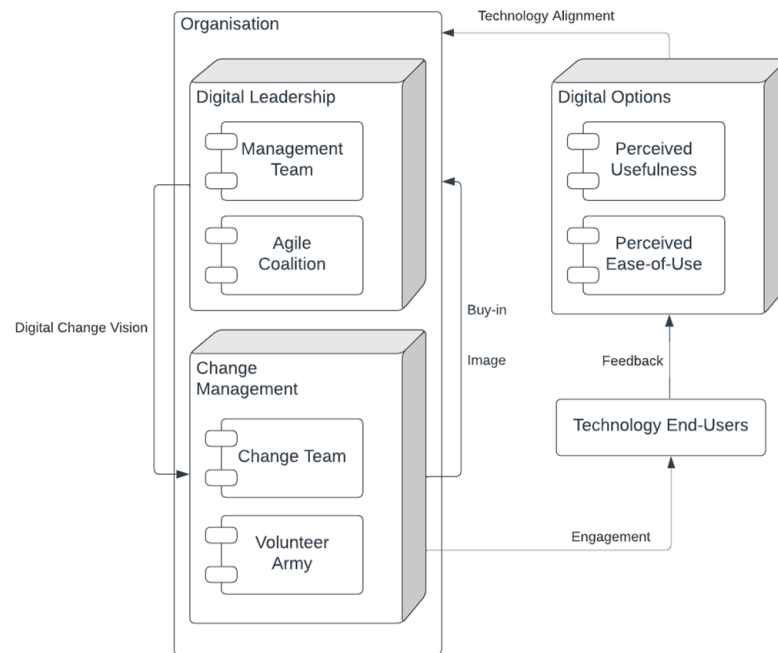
Organisation

Technology Alignment

Digital Leadership

Management Team

Agile Coalition

Digital Options

Perceived Usefulness

Perceived Ease-of-Use

Digital Change Vision

Buy-in

Image

Feedback

Change Management

Change Team

Volunteer Army

Technology End-Users

Engagement